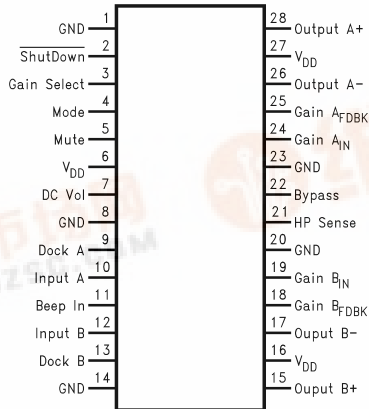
GND 1
$\overline{\text{ShutDown}}$ 2
Gain Select 3
Mode 4
Mute 5
$V_{DD}$ 6
DC Vol 7
GND 8
Dock A 9
Input A 10
Beep In 11
Input B 12
Dock B 13
GND 14

28 Output A+
27 $V_{DD}$
26 Output A-
25 Gain $A_{FDBK}$
24 Gain $A_{IN}$
23 GND
22 Bypass
21 HP Sense
20 GND
19 Gain $B_{IN}$
18 Gain $B_{FDBK}$
17 Ouput B-
16 $V_{DD}$
15 Ouput B+